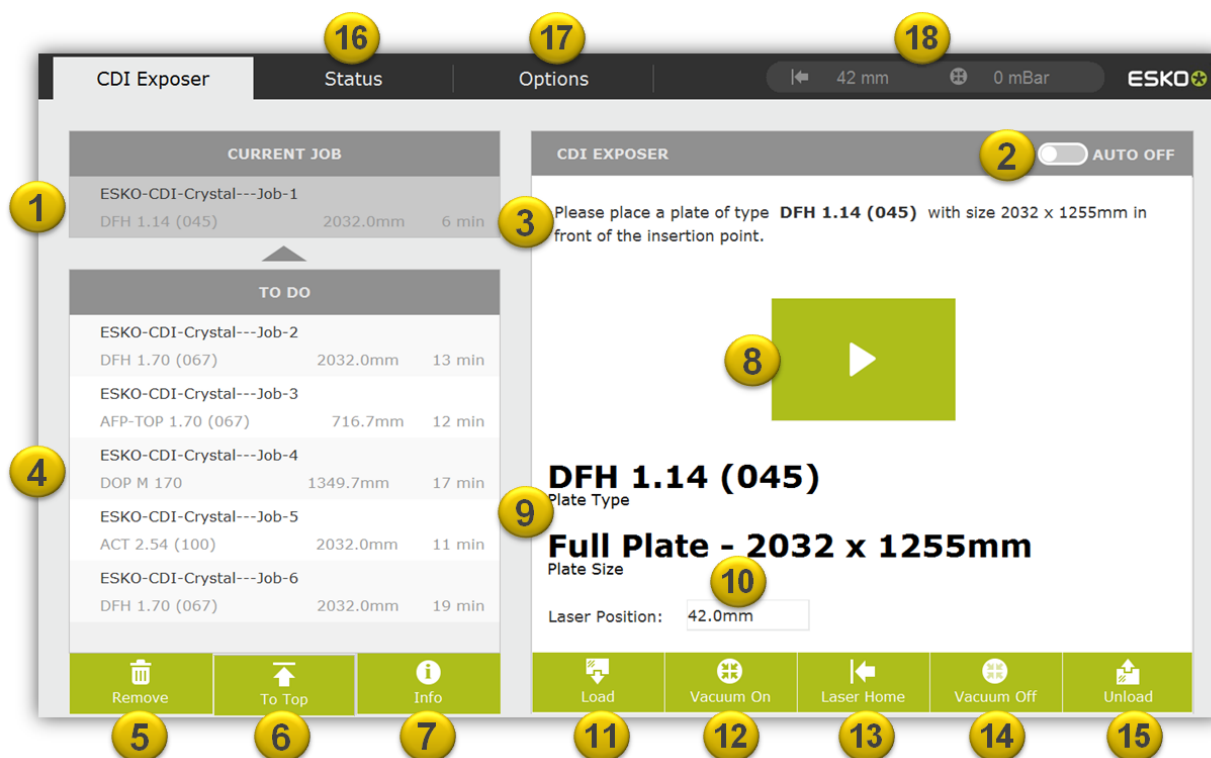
16 17 18

CDI Exposer | Status | Options | 42 mm | 0 mBar | ESKO

CURRENT JOB

1

ESKO-CDI-Crystal---Job-1
DFH 1.14 (045) 2032.0mm 6 min

TO DO

ESKO-CDI-Crystal---Job-2
DFH 1.70 (067) 2032.0mm 13 min

ESKO-CDI-Crystal---Job-3
AFP-TOP 1.70 (067) 716.7mm 12 min

4

ESKO-CDI-Crystal---Job-4
DOP M 170 1349.7mm 17 min

ESKO-CDI-Crystal---Job-5
ACT 2.54 (100) 2032.0mm 11 min

ESKO-CDI-Crystal---Job-6
DFH 1.70 (067) 2032.0mm 19 min

Remove | To Top | Info

5 6 7

CDI EXPOSER

2 AUTO OFF

3 Please place a plate of type **DFH 1.14 (045)** with size 2032 x 1255mm in front of the insertion point.

8

DFH 1.14 (045)
Plate Type

9

Full Plate - 2032 x 1255mm
Plate Size

10

Laser Position: 42.0mm

Load | Vacuum On | Laser Home | Vacuum Off | Unload

11 12 13 14 15